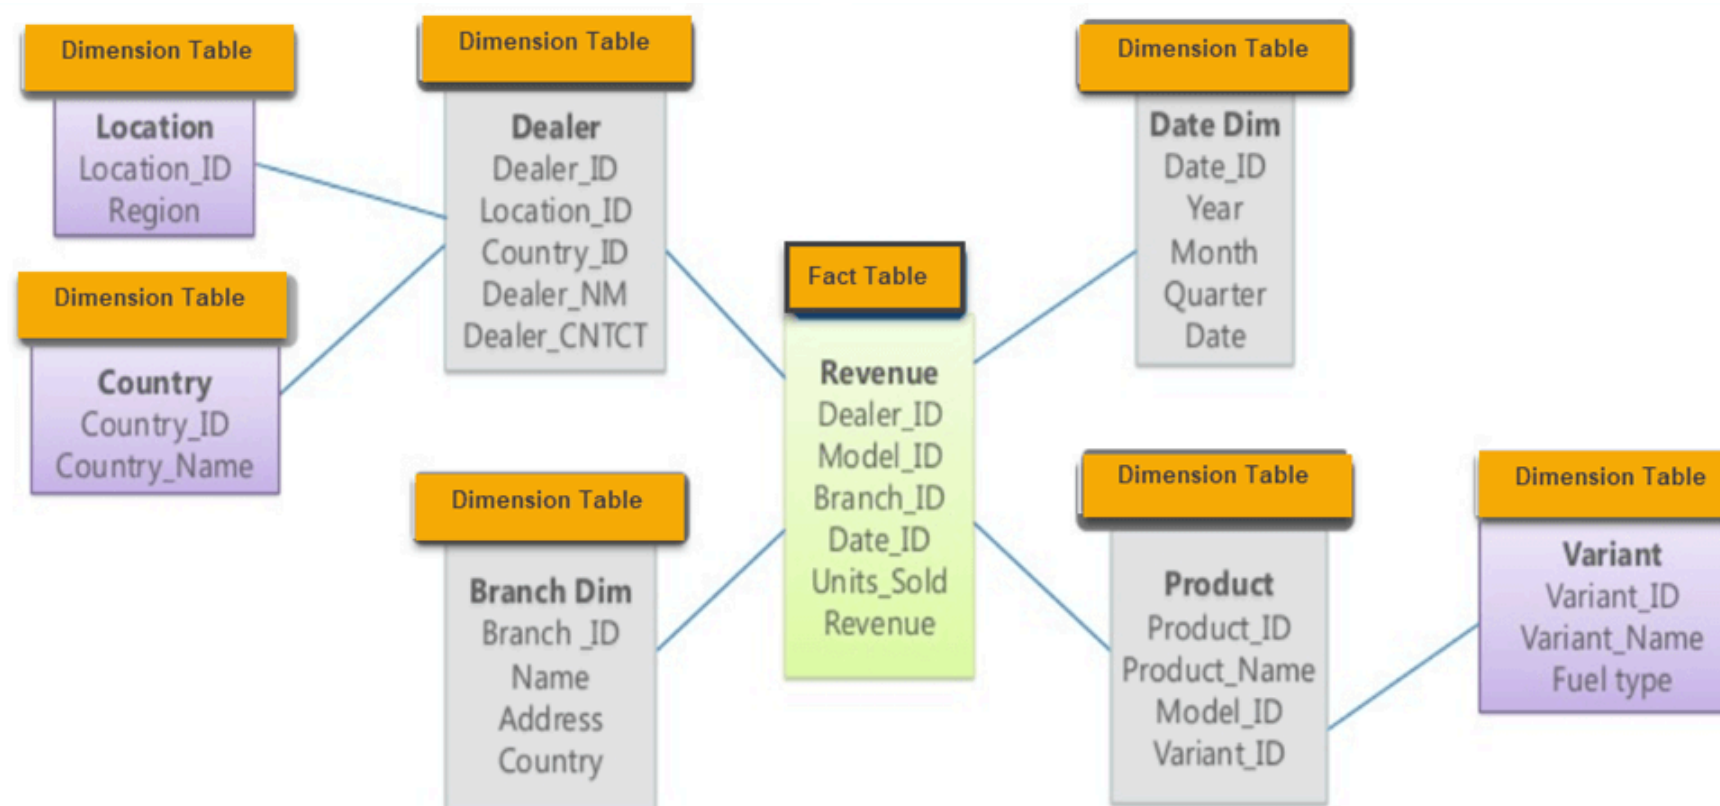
Dimension Table

Location
Location_ID
Region

Dimension Table

Country
Country_ID
Country_Name

Dimension Table

Dealer
Dealer_ID
Location_ID
Country_ID
Dealer_NM
Dealer_CNTCT

Fact Table

Revenue
Dealer_ID
Model_ID
Branch_ID
Date_ID
Units_Sold
Revenue

Dimension Table

Date Dim
Date_ID
Year
Month
Quarter
Date

Dimension Table

Branch Dim
Branch _ID
Name
Address
Country

Dimension Table

Product
Product_ID
Product_Name
Model_ID
Variant_ID

Dimension Table

Variant
Variant_ID
Variant_Name
Fuel type